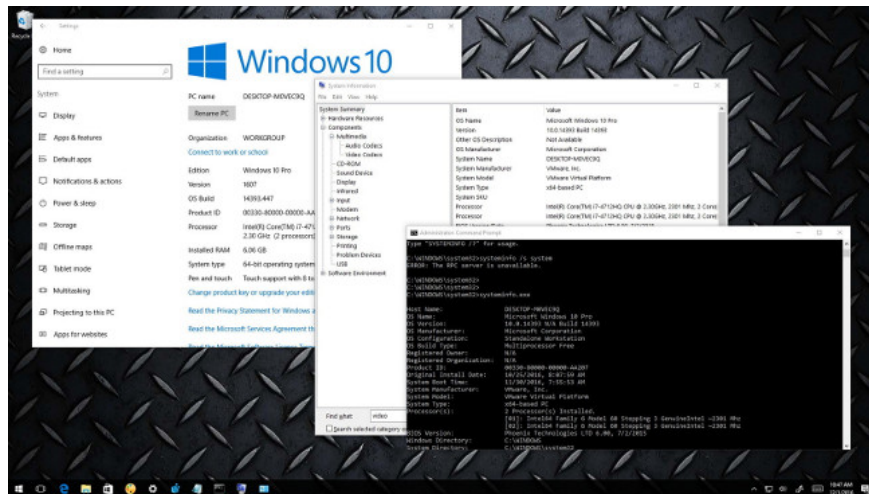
Recycle

Settings

Home

Find a setting

System

Display

Apps & features

Default apps

Notifications & actions

Power & sleep

Storage

Offline maps

Tablet mode

Multitasking

Projecting to this PC

Apps for websites

Windows 10

PC name DESKTOP-M0VEC9Q

Rename PC

Organization WORKGROUP

Connect to work or school

Edition Windows 10 Pro

Version 1607

OS Build 14393.447

Product ID 00330-80000-00000-AA

Processor Intel(R) Core(TM) i7-47 2.30 GHz (2 processors)

Installed RAM 6.00 GB

System type 64-bit operating system

Pen and touch Touch support with 8 to

Change product key or upgrade your edition

Read the Privacy Statement for Windows a

Read the Microsoft Services Agreement th

System Information

File Edit View Help

System Summary
Hardware Resources
Components
Multimedia
Audio Codecs
Video Codecs
CD-ROM
Sound Device
Display
Infrared
Input
Modem
Network
Ports
Storage
Printing
Problem Devices
USB
Software Environment

| Item | Value |
|---|---|
| OS Name | Microsoft Windows 10 Pro |
| Version | 10.0.14393 N/A Build 14393 |
| Other OS Description | Not Available |
| OS Manufacturer | Microsoft Corporation |
| System Name | DESKTOP-M0VEC9Q |
| System Manufacturer | VMware, Inc. |
| System Model | VMware Virtual Platform |
| System Type | x64-based PC |
| System SKU | |
| Processor | Intel(R) Core(TM) i7-4712HQ CPU @ 2.30GHz, 2301 Mhz, 1 Core |
| Processor | Intel(R) Core(TM) i7-4712HQ CPU @ 2.30GHz, 2301 Mhz, 1 Core |

Find what: video

Search selected category only

Administrator: Command Prompt

Type "SYSTEMINFO /?" for usage.

C:\WINDOWS\system32>systeminfo /s system
ERROR: The RPC server is unavailable.

C:\WINDOWS\system32>
C:\WINDOWS\system32>
C:\WINDOWS\system32>systeminfo.exe

Host Name: DESKTOP-M0VEC9Q
OS Name: Microsoft Windows 10 Pro
OS Version: 10.0.14393 N/A Build 14393
OS Manufacturer: Microsoft Corporation
OS Configuration: Standalone Workstation
OS Build Type: Multiprocessor Free
Registered Owner: N/A
Registered Organization: N/A
Product ID: 00330-80000-00000-AA207
Original Install Date: 10/26/2016, 8:07:59 AM
System Boot Time: 11/30/2016, 7:55:53 AM
System Manufacturer: VMware, Inc.
System Model: VMware Virtual Platform
System Type: x64-based PC
Processor(s): 2 Processor(s) Installed.
[01]: Intel64 Family 6 Model 60 Stepping 3 GenuineIntel ~2301 Mhz
[02]: Intel64 Family 6 Model 60 Stepping 3 GenuineIntel ~2301 Mhz
BIOS Version: Phoenix Technologies LTD 6.00, 7/2/2015
Windows Directory: C:\WINDOWS
System Directory: C:\WINDOWS\system32

10:47 AM
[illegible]